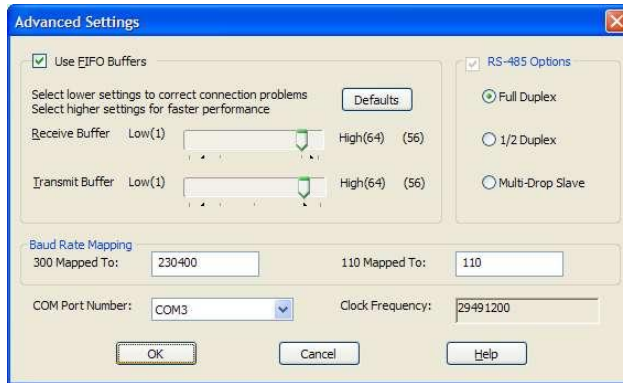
Advanced Settings

Use FIFO Buffers

Select lower settings to correct connection problems
Select higher settings for faster performance

Defaults

Receive Buffer Low(1) High(64) (56)

Transmit Buffer Low(1) High(64) (56)

RS-485 Options

Full Duplex

1/2 Duplex

Multi-Drop Slave

Baud Rate Mapping

300 Mapped To: 230400

110 Mapped To: 110

COM Port Number: COM3

Clock Frequency: 29491200

OK

Cancel

Help